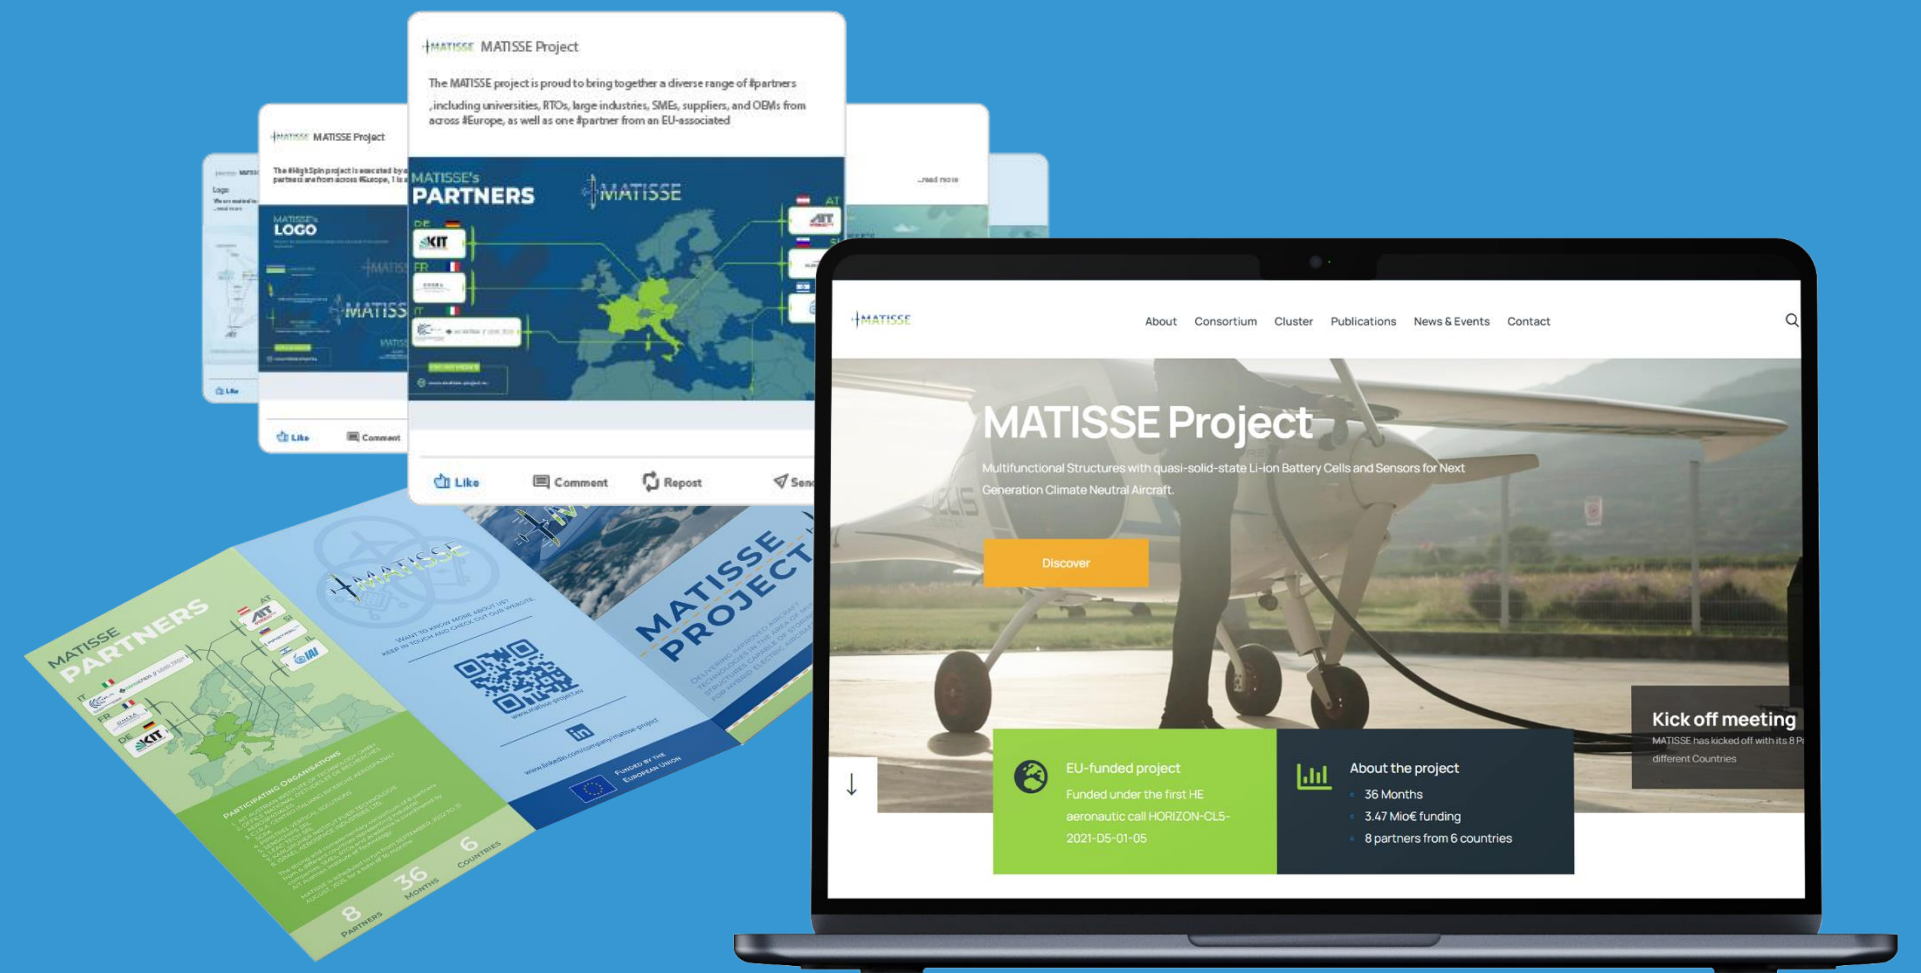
MATISSE MATISSE Project

The MATISSE project is proud to bring together a diverse range of #partners ,including universities, RTOs, large industries, SMEs, suppliers, and OEMs from across #Europe, as well as one #partner from an EU-associated

MATISSE's PARTNERS

MATISSE

DE KIT

FR

IT

AT

...read more

MATISSE MATISSE Project

The #HighSpin project is executed by a partners are from across #Europe, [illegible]

MATISSE's LOGO

MATISSE

Like Comment

Like Comment Repost Send

MATISSE PARTNERS

PARTICIPATING ORGANISATIONS

8 PARTNERS 36 MONTHS 6 COUNTRIES

MATISSE

WANT TO KNOW MORE ABOUT US? KEEP IN TOUCH AND CHECK OUT OUR WEBSITE

www.matisse-project.eu

www.linkedin.com/company/matisse-project

FUNDED BY THE EUROPEAN UNION

MATISSE PROJECT

MATISSE

About Consortium Cluster Publications News & Events Contact

MATISSE Project

Multifunctional Structures with quasi-solid-state Li-ion Battery Cells and Sensors for Next Generation Climate Neutral Aircraft.

Discover

Kick off meeting
MATISSE has kicked off with its 8 P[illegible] different Countries

EU-funded project
Funded under the first HE aeronautic call HORIZON-CL5-2021-D5-01-05

About the project
36 Months
3.47 Mio€ funding
8 partners from 6 countries